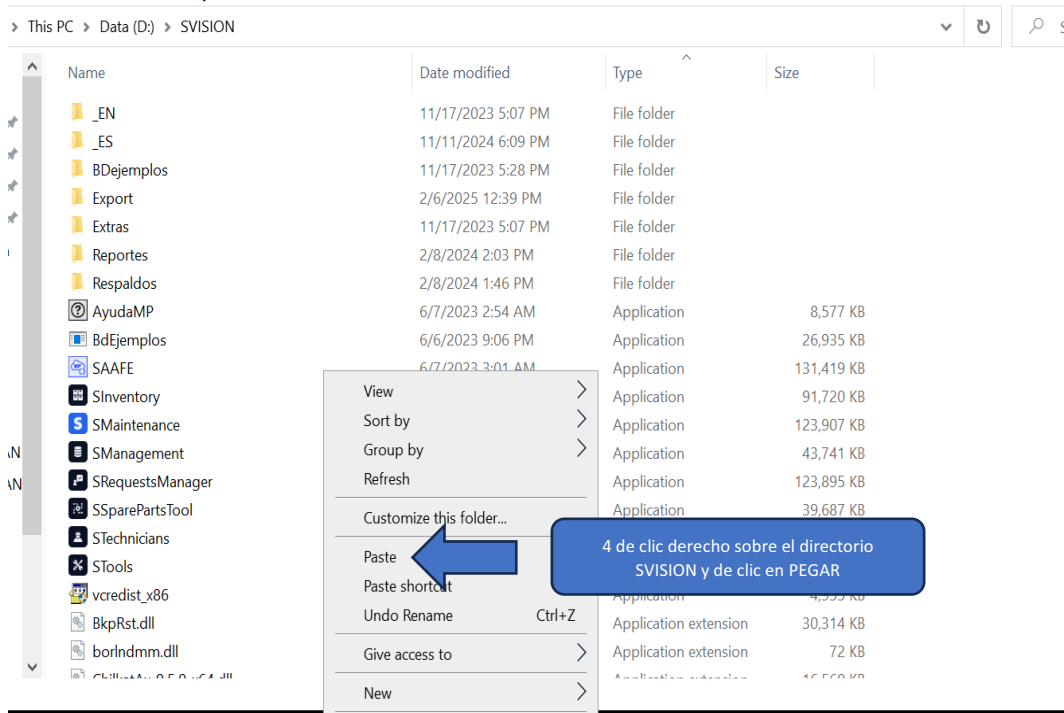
This PC > Data (D:) > SVISION

| Name | Date modified | Type | Size |
|---|---|---|---|
| _EN | 11/17/2023 5:07 PM | File folder | |
| _ES | 11/11/2024 6:09 PM | File folder | |
| BDejemplos | 11/17/2023 5:28 PM | File folder | |
| Export | 2/6/2025 12:39 PM | File folder | |
| Extras | 11/17/2023 5:07 PM | File folder | |
| Reportes | 2/8/2024 2:03 PM | File folder | |
| Respaldos | 2/8/2024 1:46 PM | File folder | |
| AyudaMP | 6/7/2023 2:54 AM | Application | 8,577 KB |
| BdEjemplos | 6/6/2023 9:06 PM | Application | 26,935 KB |
| SAAFE | 6/7/2023 3:01 AM | Application | 131,419 KB |
| SInventory | | Application | 91,720 KB |
| SMaintenance | | Application | 123,907 KB |
| SManagement | | Application | 43,741 KB |
| SRequestsManager | | Application | 123,895 KB |
| SSparePartsTool | | Application | 39,687 KB |
| STechnicians | | | |
| STools | | | |
| vcredist_x86 | | Application | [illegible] KB |
| BkpRst.dll | | Application extension | 30,314 KB |
| borlndmm.dll | | Application extension | 72 KB |
| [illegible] | | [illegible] | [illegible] |

View
Sort by
Group by
Refresh
Customize this folder...
Paste
Paste shortcut
Undo Rename Ctrl+Z
Give access to
New

4 de clic derecho sobre el directorio SVISION y de clic en PEGAR